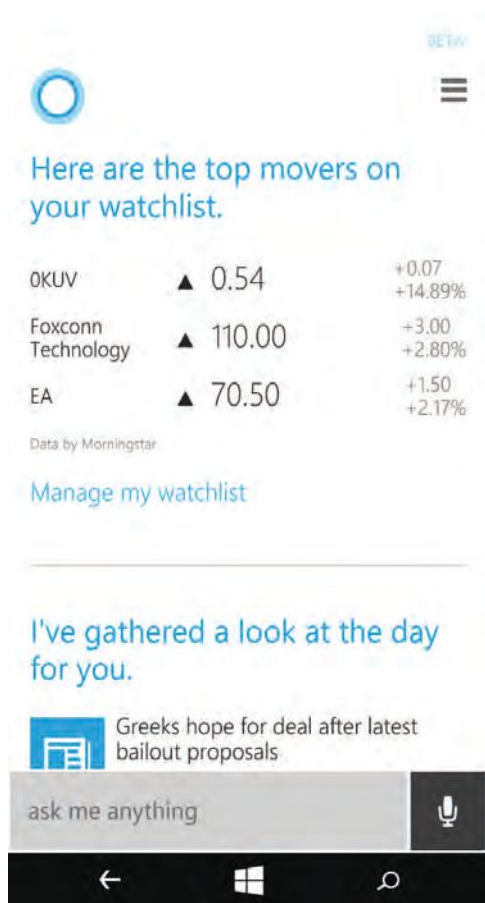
BETA

Here are the top movers on your watchlist.

| 0KUV | ▲ 0.54 | +0.07 +14.89% |
|---|---|---|
| Foxconn Technology | ▲ 110.00 | +3.00 +2.80% |
| EA | ▲ 70.50 | +1.50 +2.17% |

Data by Morningstar

Manage my watchlist

I've gathered a look at the day for you.

Greeks hope for deal after latest bailout proposals

ask me anything